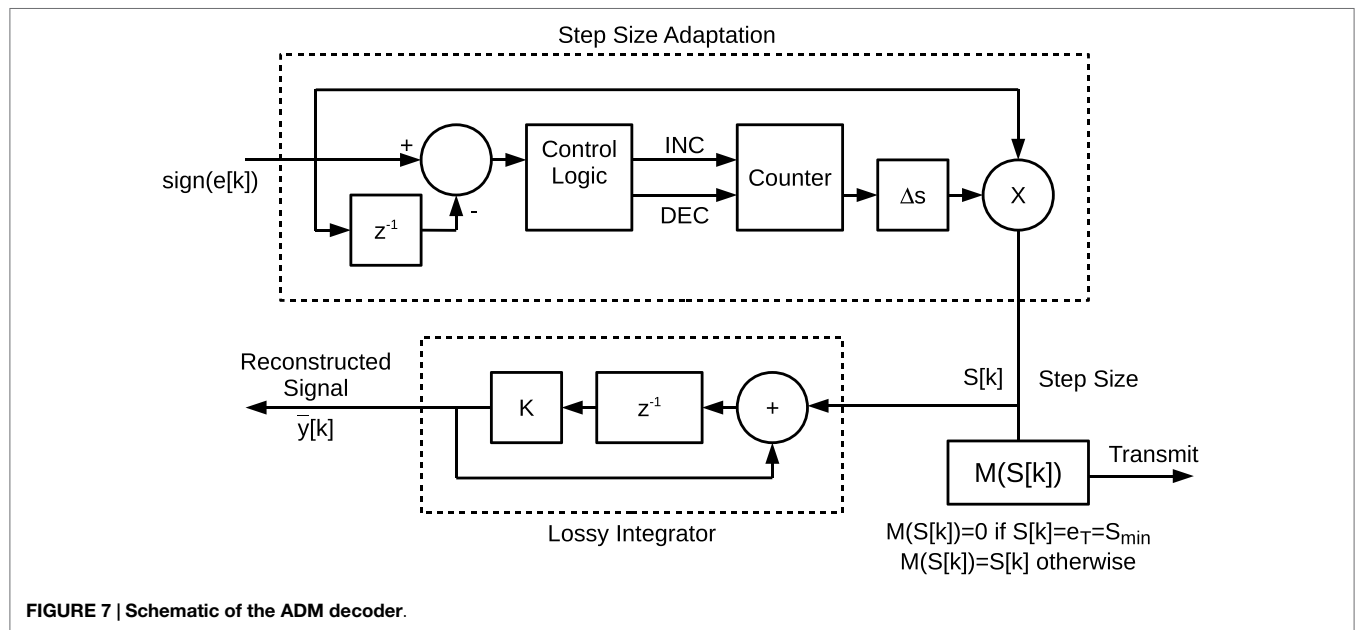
Step Size Adaptation

sign(e[k])

+

-

$z^{-1}$

Control Logic

INC

DEC

Counter

$\Delta s$

X

Reconstructed Signal

$\bar{y}[k]$

K

$z^{-1}$

+

S[k]

Step Size

Lossy Integrator

M(S[k])

Transmit

M(S[k])=0 if S[k]=$e_T$=$S_{min}$
M(S[k])=S[k] otherwise

FIGURE 7 | Schematic of the ADM decoder.